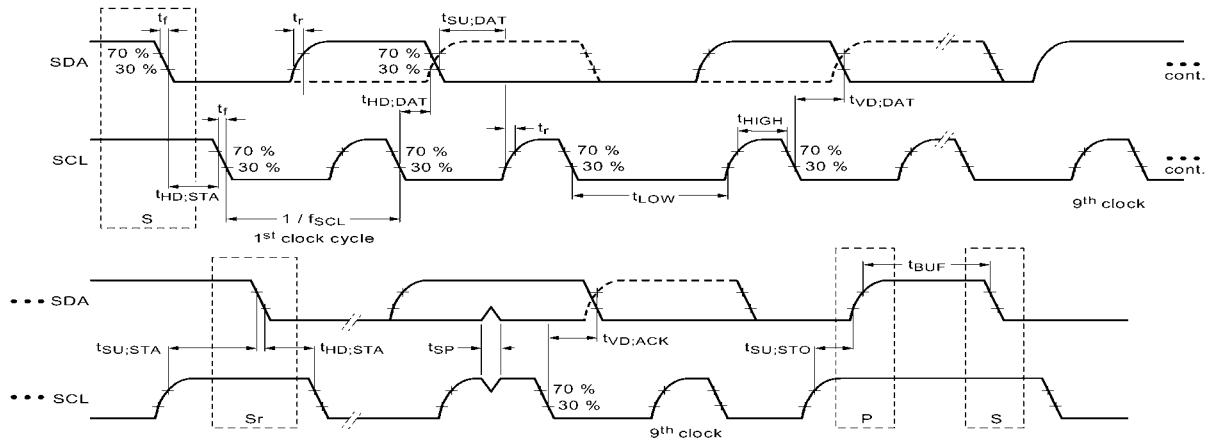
$t_f$ $t_r$ $t_{SU;DAT}$

SDA 70 % 30 % 70 % 30 % ••• cont.

$t_{HD;DAT}$ $t_{VD;DAT}$

$t_f$ $t_r$ $t_{HIGH}$

SCL 70 % 30 % 70 % 30 % 70 % 30 % 70 % 30 % ••• cont.

$t_{HD;STA}$ $t_{LOW}$

S $1 / f_{SCL}$ $9^{th}$ clock

$1^{st}$ clock cycle

$t_{BUF}$

••• SDA

$t_{SU;STA}$ $t_{HD;STA}$ $t_{SP}$ $t_{VD;ACK}$ $t_{SU;STO}$

••• SCL 70 % 30 %

Sr P S

$9^{th}$ clock